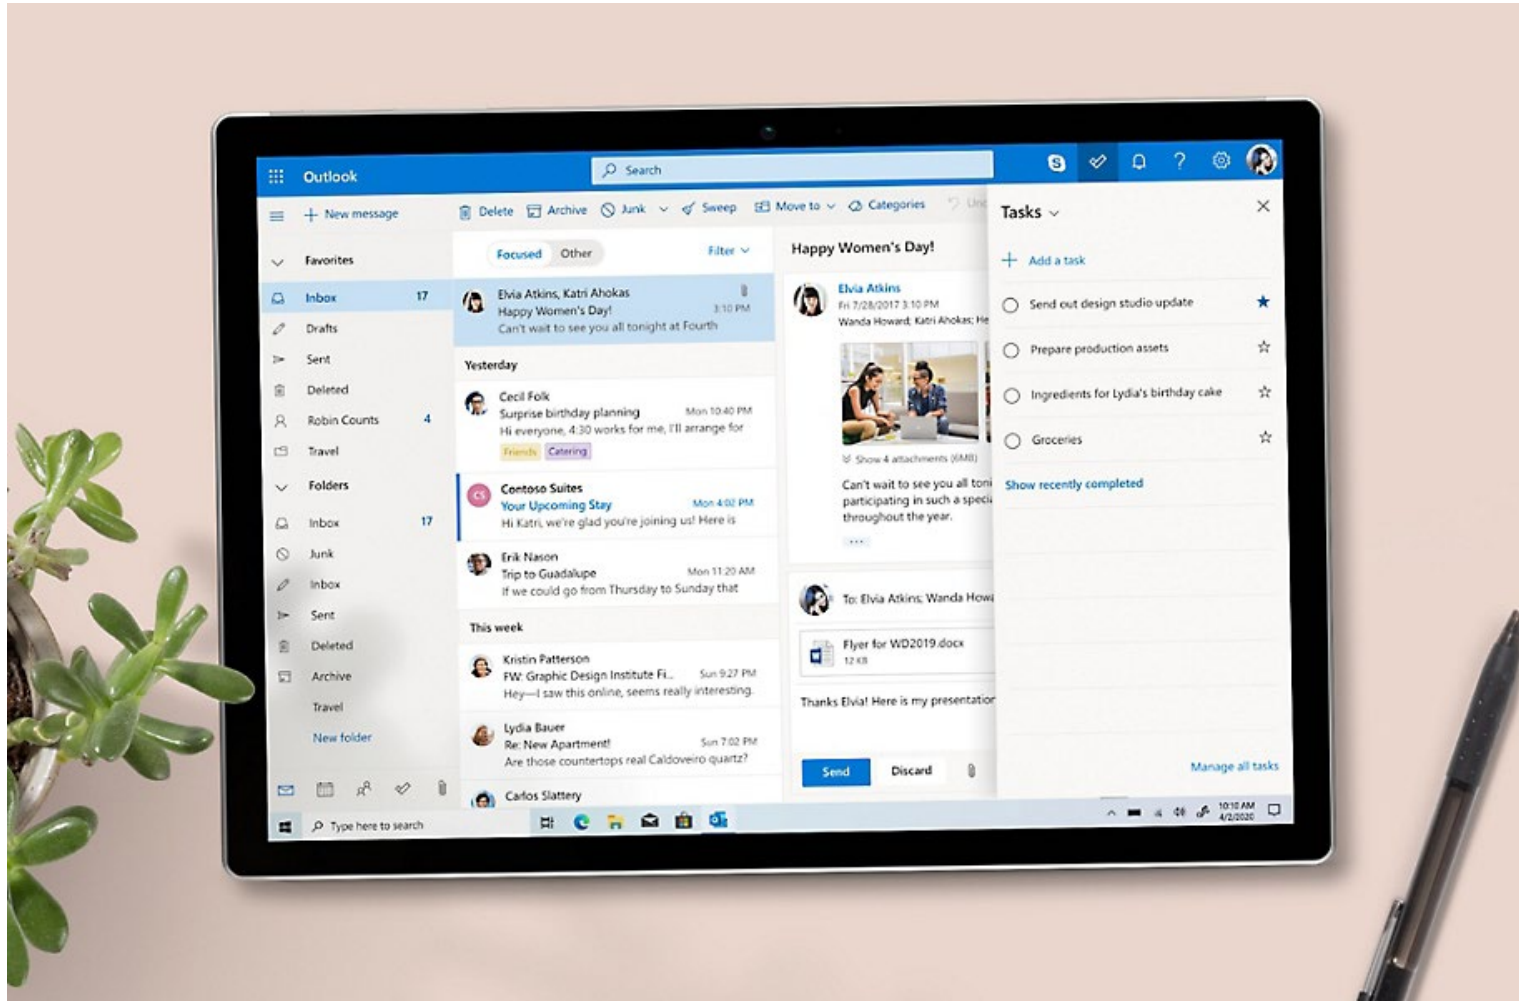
Outlook

Search

New message

Delete Archive Junk Sweep Move to Categories Und

Tasks

Favorites

Inbox 17

Drafts

Sent

Deleted

Robin Counts 4

Travel

Folders

Inbox 17

Junk

Inbox

Sent

Deleted

Archive

Travel

New folder

Focused Other Filter

Elvia Atkins, Katri Ahokas
Happy Women's Day! 3:10 PM
Can't wait to see you all tonight at Fourth

Yesterday

Cecil Folk
Surprise birthday planning Mon 10:40 PM
Hi everyone, 4:30 works for me, I'll arrange for
Friends Catering

Contoso Suites
Your Upcoming Stay Mon 4:02 PM
Hi Katri, we're glad you're joining us! Here is

Erik Nason
Trip to Guadalupe Mon 11:20 AM
If we could go from Thursday to Sunday that

This week

Kristin Patterson
FW: Graphic Design Institute Fi... Sun 9:27 PM
Hey—I saw this online, seems really interesting.

Lydia Bauer
Re: New Apartment! Sun 7:02 PM
Are those countertops real Caldoveiro quartz?

Carlos Slattery

Happy Women's Day!

Elvia Atkins
Fri 7/28/2017 3:10 PM
Wanda Howard; Katri Ahokas; He

Show 4 attachments (6MB)

Can't wait to see you all toni participating in such a speci throughout the year.

To: Elvia Atkins; Wanda Howa

Flyer for WD2019.docx
12 KB

Thanks Elvia! Here is my presentation

Send Discard

Add a task

Send out design studio update

Prepare production assets

Ingredients for Lydia's birthday cake

Groceries

Show recently completed

Manage all tasks

Type here to search

10:10 AM
4/2/2020